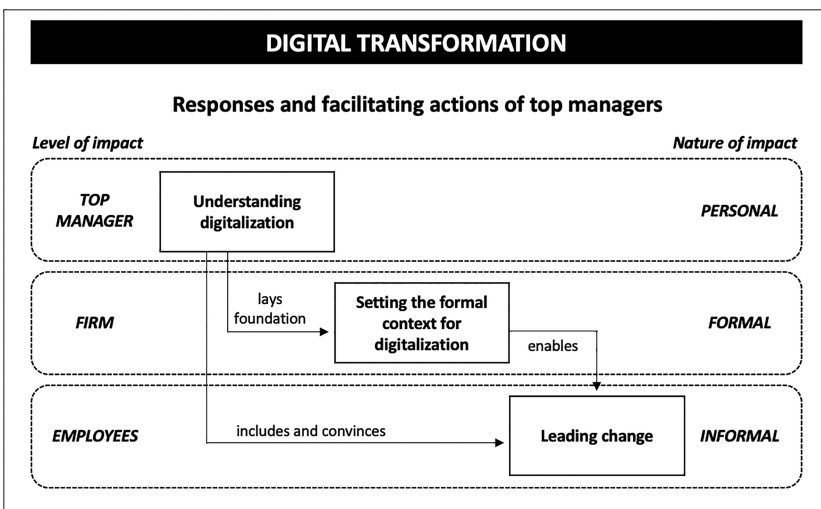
DIGITAL TRANSFORMATION

Responses and facilitating actions of top managers

Level of impact

Nature of impact

TOP MANAGER

Understanding digitalization

PERSONAL

lays foundation

FIRM

Setting the formal context for digitalization

FORMAL

enables

EMPLOYEES

includes and convinces

Leading change

INFORMAL